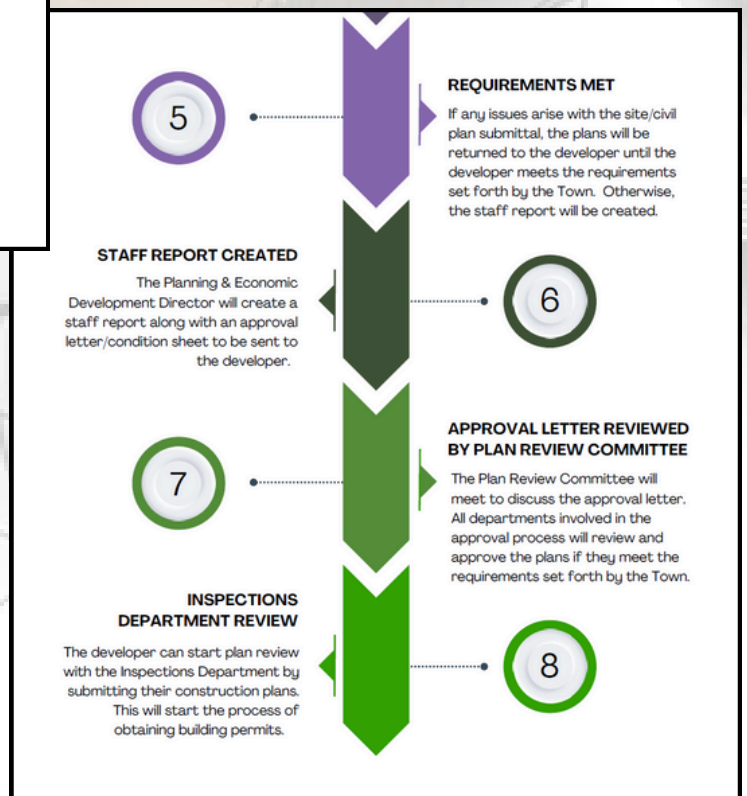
5

REQUIREMENTS MET

If any issues arise with the site/civil plan submittal, the plans will be returned to the developer until the developer meets the requirements set forth by the Town. Otherwise, the staff report will be created.

STAFF REPORT CREATED

The Planning & Economic Development Director will create a staff report along with an approval letter/condition sheet to be sent to the developer.

6

7

APPROVAL LETTER REVIEWED BY PLAN REVIEW COMMITTEE

The Plan Review Committee will meet to discuss the approval letter. All departments involved in the approval process will review and approve the plans if they meet the requirements set forth by the Town.

INSPECTIONS DEPARTMENT REVIEW

The developer can start plan review with the Inspections Department by submitting their construction plans. This will start the process of obtaining building permits.

8